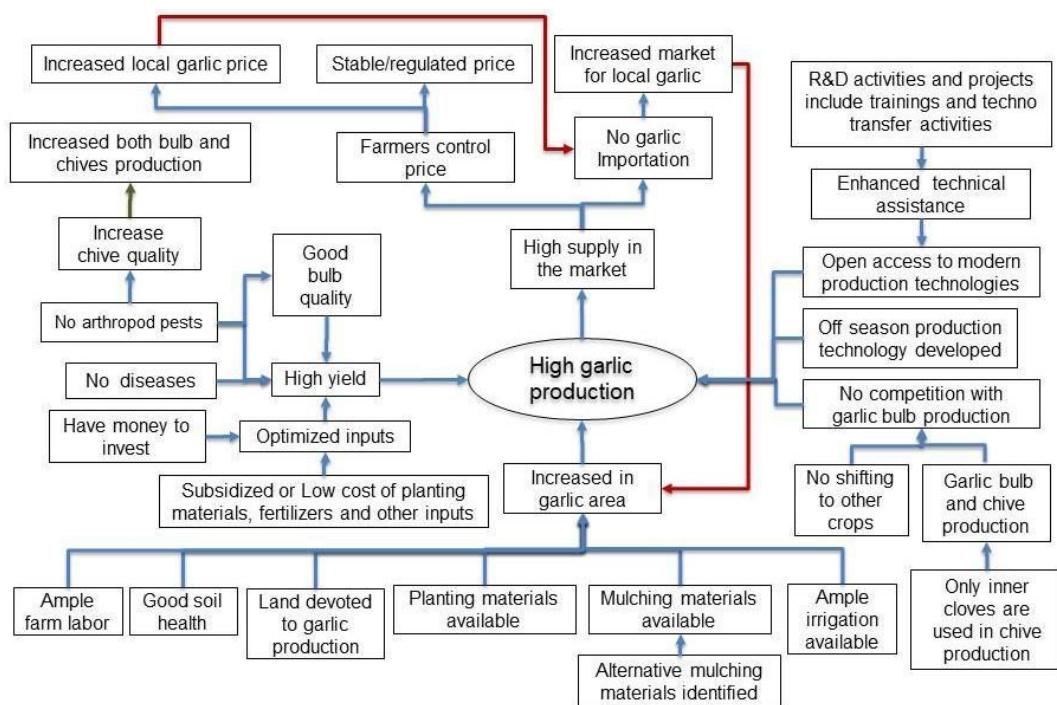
Increased local garlic price

Stable/regulated price

Increased market for local garlic

R&D activities and projects include trainings and techno transfer activities

Increased both bulb and chives production

Farmers control price

No garlic Importation

Enhanced technical assistance

Increase chive quality

Good bulb quality

High supply in the market

Open access to modern production technologies

No arthropod pests

Off season production technology developed

No diseases

High yield

High garlic production

No competition with garlic bulb production

Have money to invest

Optimized inputs

Increased in garlic area

No shifting to other crops

Garlic bulb and chive production

Subsidized or Low cost of planting materials, fertilizers and other inputs

Only inner cloves are used in chive production

Ample farm labor

Good soil health

Land devoted to garlic production

Planting materials available

Mulching materials available

Ample irrigation available

Alternative mulching materials identified